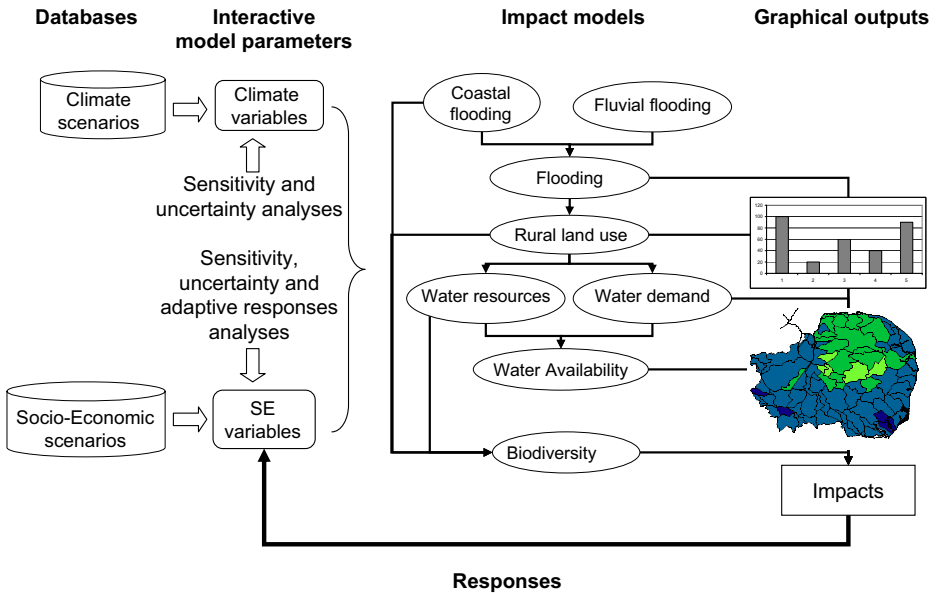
Databases

Interactive model parameters

Impact models

Graphical outputs

Climate scenarios

Climate variables

Sensitivity and uncertainty analyses

Sensitivity, uncertainty and adaptive responses analyses

Socio-Economic scenarios

SE variables

Coastal flooding

Fluvial flooding

Flooding

Rural land use

Water resources

Water demand

Water Availability

Biodiversity

100
80
60
40
20
0
1 2 3 4 5

Impacts

Responses